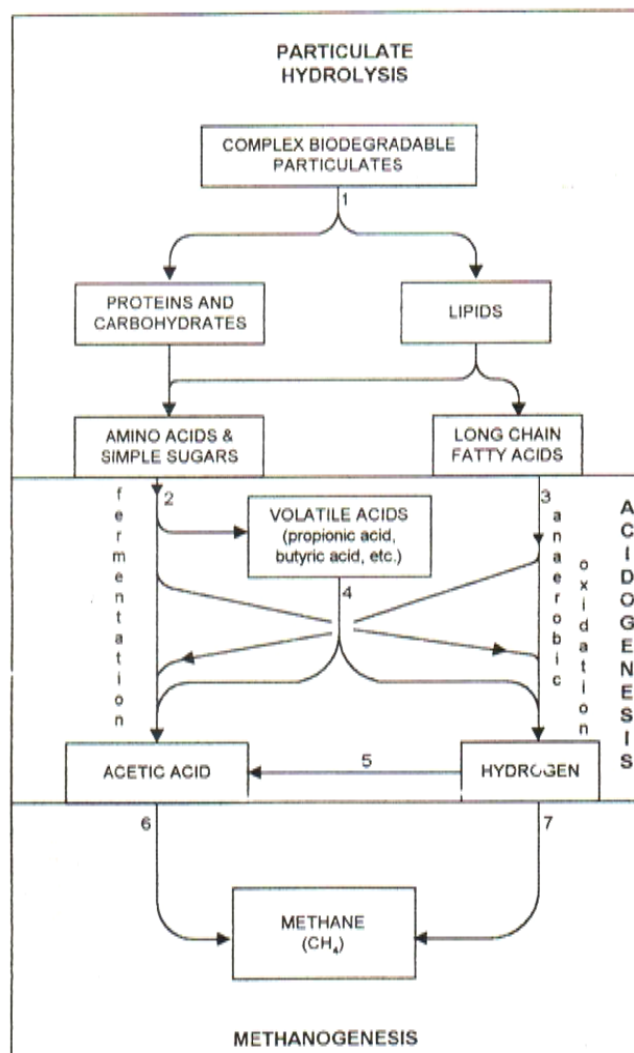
PARTICULATE HYDROLYSIS

COMPLEX BIODEGRADABLE PARTICULATES

1

PROTEINS AND CARBOHYDRATES

LIPIDS

AMINO ACIDS & SIMPLE SUGARS

LONG CHAIN FATTY ACIDS

fermentation

2

VOLATILE ACIDS (propionic acid, butyric acid, etc.)

3

anaerobic oxidation

ACIDOGENESIS

4

ACETIC ACID

5

HYDROGEN

6

7

METHANE ($CH_4$)

METHANOGENESIS